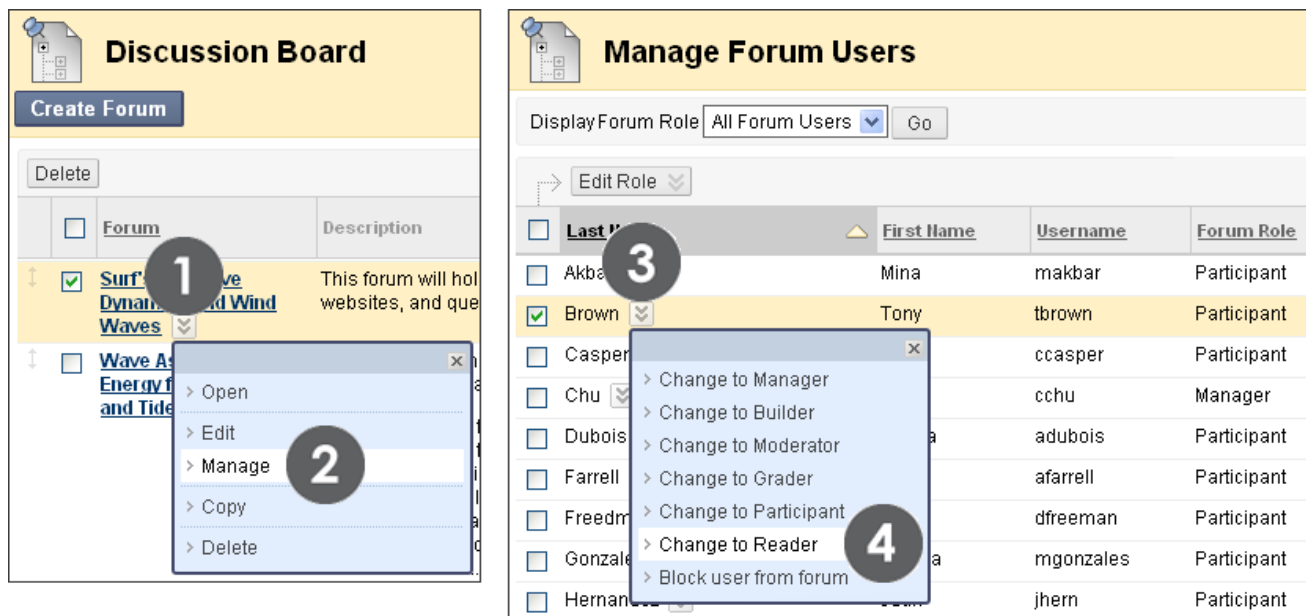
Discussion Board

Create Forum

Delete

| Forum | Description |
|---|---|
| Surf' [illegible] ve Dynam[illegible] d Wind Waves | This forum will hol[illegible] websites, and que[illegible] |
| Wave As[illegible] Energy f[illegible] and Tide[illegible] | |

1

Open
Edit
Manage
Copy
Delete

2

Manage Forum Users

Display Forum Role All Forum Users Go

Edit Role

| Last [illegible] | First Name | Username | Forum Role |
|---|---|---|---|
| Akba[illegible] | Mina | makbar | Participant |
| Brown | Tony | tbrown | Participant |
| Casper | | ccasper | Participant |
| Chu | | cchu | Manager |
| Dubois | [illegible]a | adubois | Participant |
| Farrell | | afarrell | Participant |
| Freedm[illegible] | | dfreeman | Participant |
| Gonzale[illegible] | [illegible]a | mgonzales | Participant |
| Hernan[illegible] | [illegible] | jhern | Participant |

3

Change to Manager
Change to Builder
Change to Moderator
Change to Grader
Change to Participant
Change to Reader
Block user from forum

4